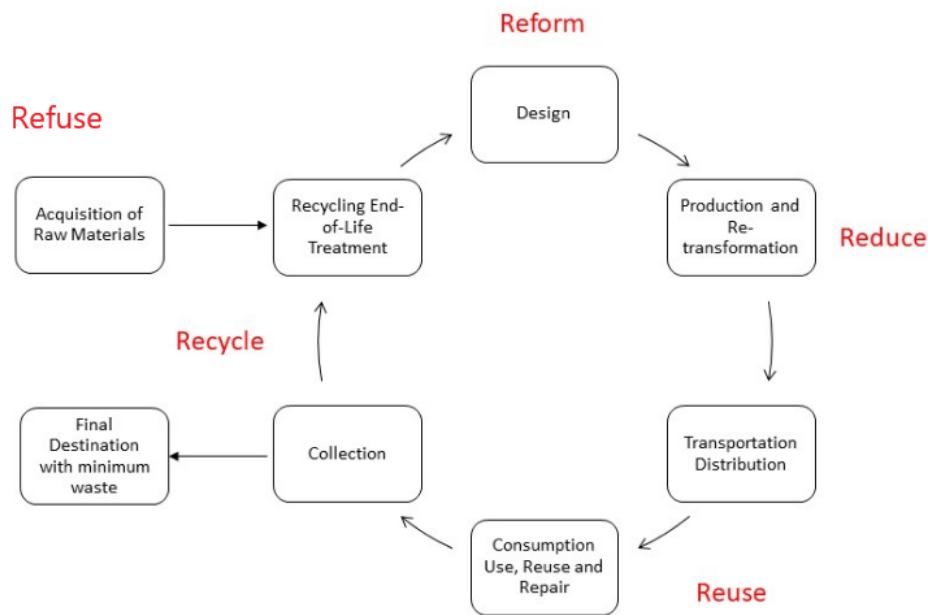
Reform

Refuse

Design

Acquisition of Raw Materials

Recycling End-of-Life Treatment

Production and Re-transformation

Reduce

Recycle

Final Destination with minimum waste

Collection

Transportation Distribution

Consumption Use, Reuse and Repair

Reuse